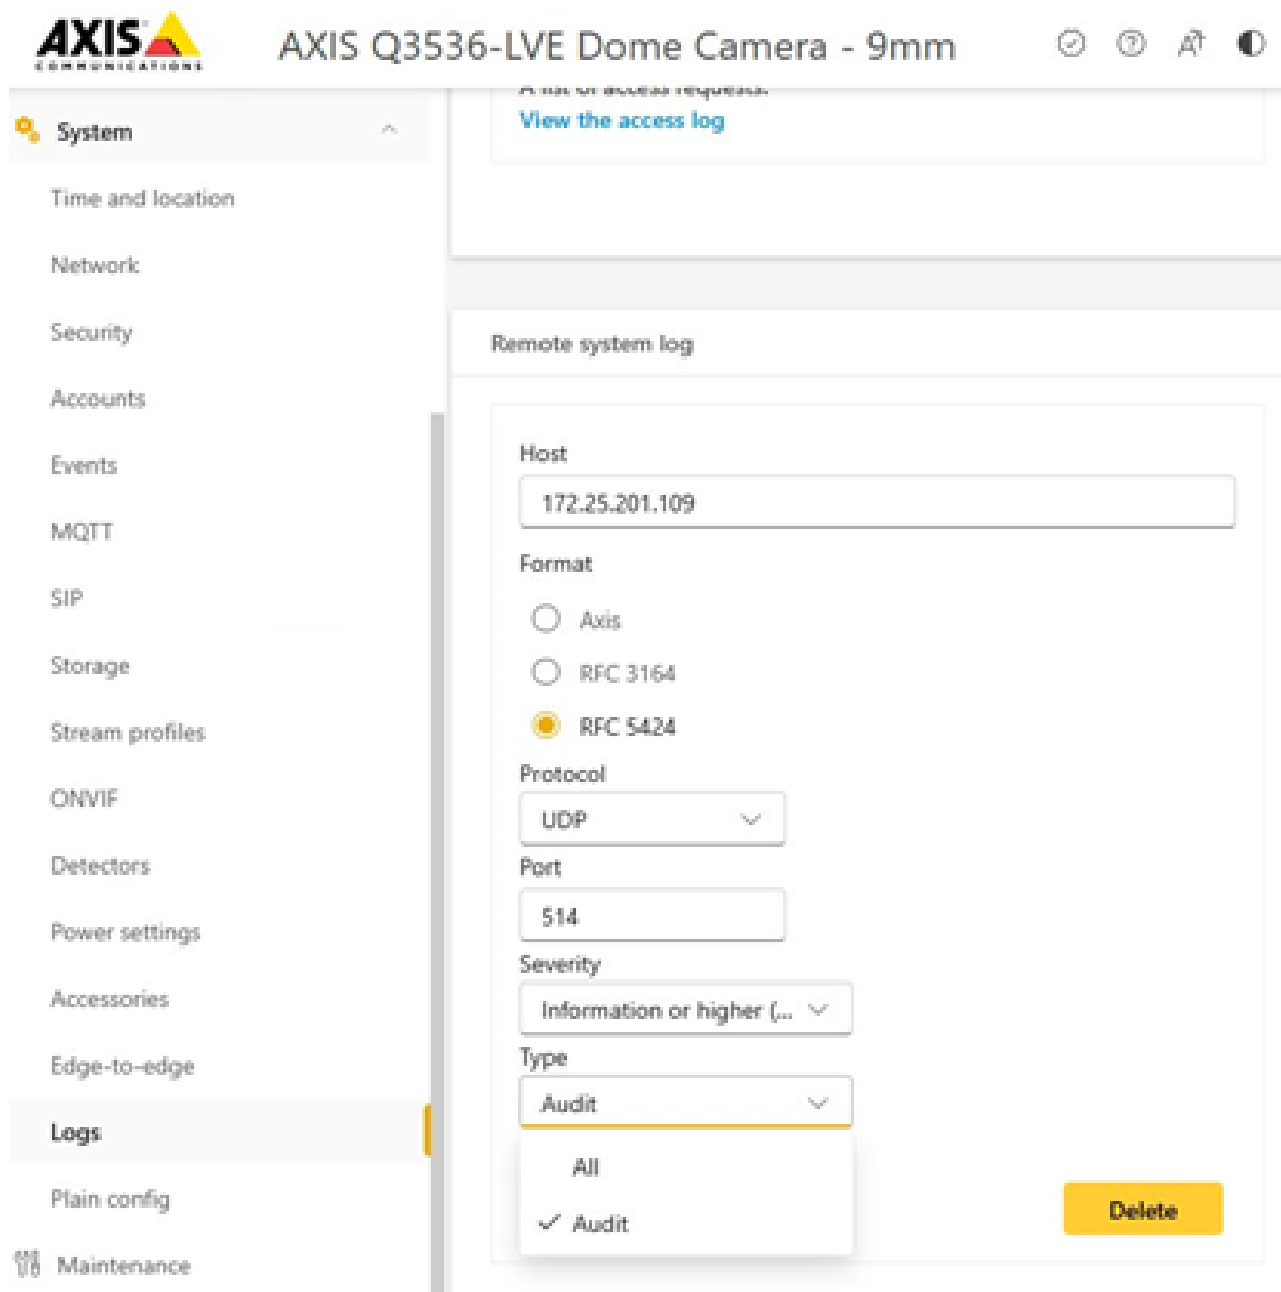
AXIS COMMUNICATIONS

AXIS Q3536-LVE Dome Camera - 9mm

System

Time and location

Network

Security

Accounts

Events

MQTT

SIP

Storage

Stream profiles

ONVIF

Detectors

Power settings

Accessories

Edge-to-edge

Logs

Plain config

Maintenance

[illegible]

View the access log

Remote system log

Host

172.25.201.109

Format

Axis

RFC 3164

RFC 5424

Protocol

UDP

Port

514

Severity

Information or higher (...

Type

Audit

All

Audit

Delete